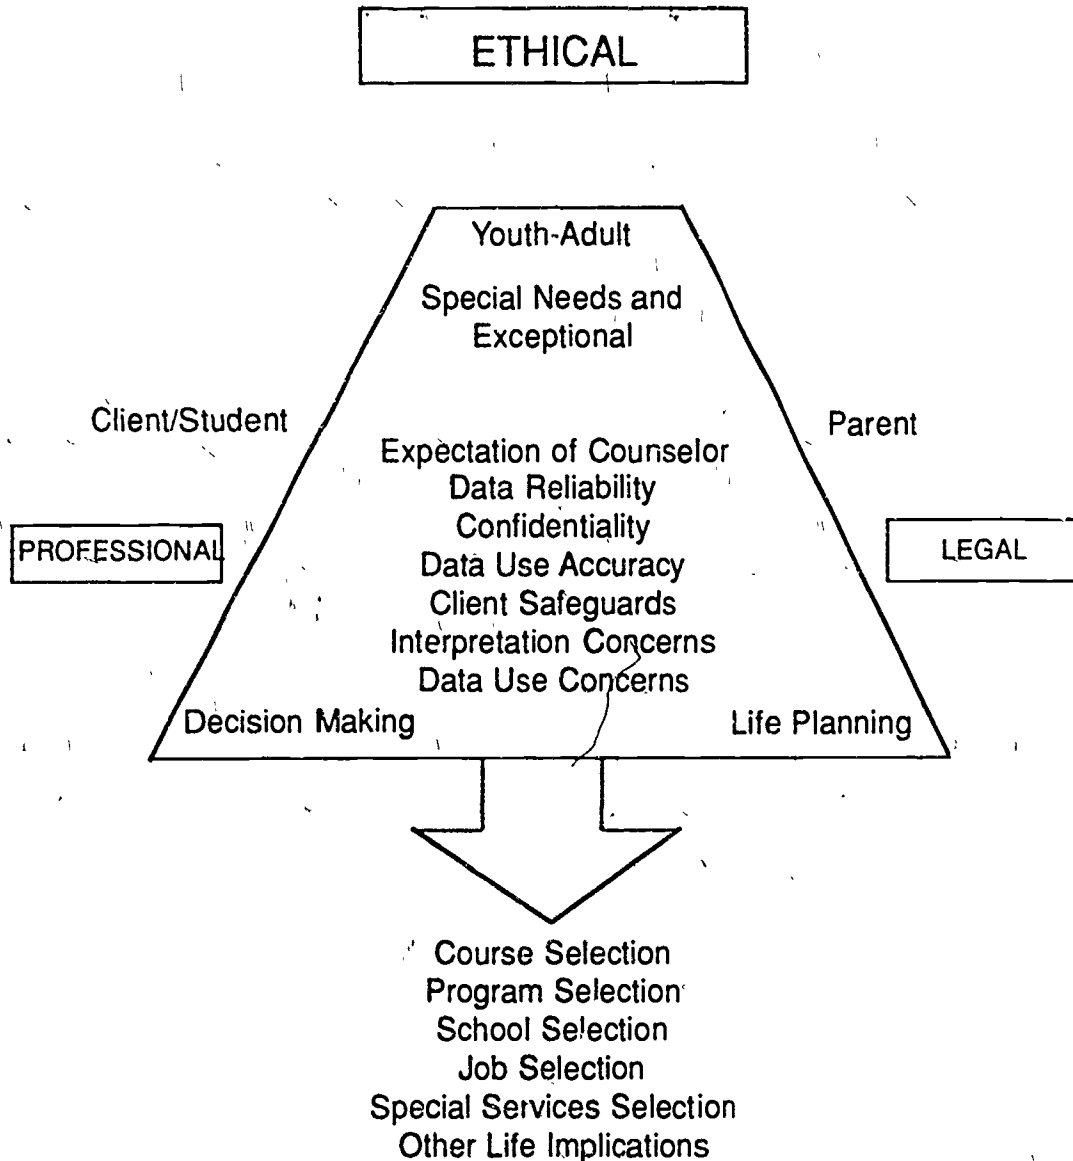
ETHICAL

Youth-Adult

Special Needs and Exceptional

Client/Student

Parent

Expectation of Counselor
Data Reliability
Confidentiality
Data Use Accuracy
Client Safeguards
Interpretation Concerns
Data Use Concerns

PROFESSIONAL

LEGAL

Decision Making

Life Planning

Course Selection
Program Selection
School Selection
Job Selection
Special Services Selection
Other Life Implications